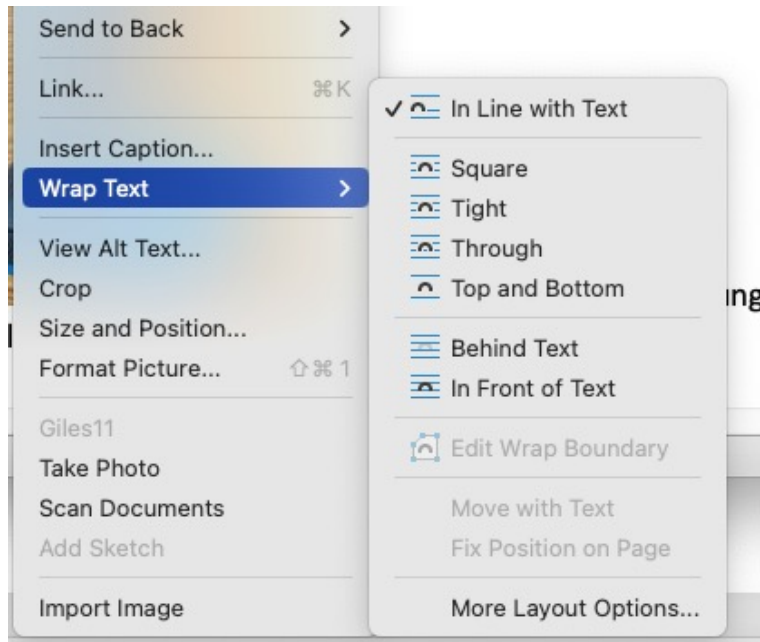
Send to Back >
Link... ⌘K
Insert Caption...
Wrap Text >
View Alt Text...
Crop
Size and Position...
Format Picture... ⇧⌘1
Giles11
Take Photo
Scan Documents
Add Sketch
Import Image

✓ In Line with Text
Square
Tight
Through
Top and Bottom
Behind Text
In Front of Text
Edit Wrap Boundary
Move with Text
Fix Position on Page
More Layout Options...

ng